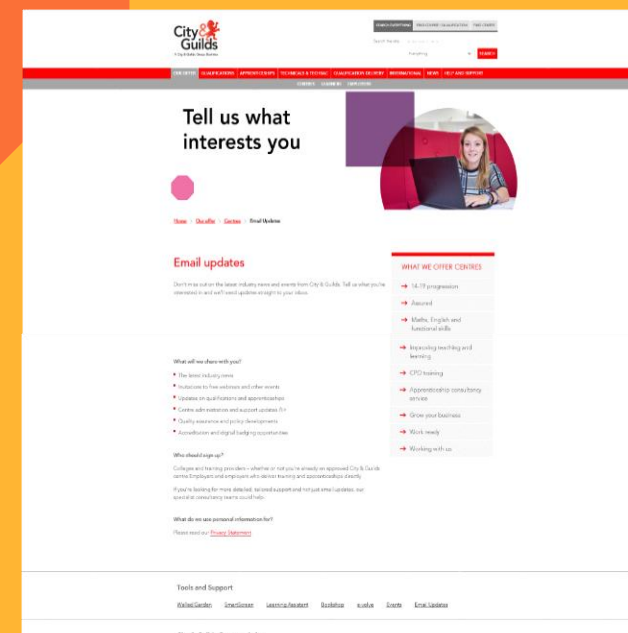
City & Guilds
A City & Guilds Group Business

SEARCH EVERYTHING | FIND A CENTRE / QUALIFICATION | FIND CAREER

Search the site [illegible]
Everything
SEARCH

OUR OFFER | QUALIFICATIONS | APPRENTICESHIPS | TECHNICALS & TESTING | QUALIFICATION DELIVERY | INTERNATIONAL | NEWS | HELP AND SUPPORT

CENTRES | LEARNERS | EMPLOYERS

Tell us what interests you

Home > Our offer > Centres > Email Updates

Email updates

Don't miss out on the latest industry news and events from City & Guilds. Tell us what you're interested in and we'll send updates straight to your inbox.

WHAT WE OFFER CENTRES
→ 14-19 progression
→ Assured
→ Maths, English and functional skills
→ Improving teaching and learning
→ CPD training
→ Apprenticeship consultancy service
→ Grow your business
→ Work ready
→ Working with us

What will we share with you?
• The latest industry news
• Invitations to free webinars and other events
• Updates on qualifications and apprenticeships
• Centre administration and support updates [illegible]
• Quality assurance and policy developments
• Accreditation and digital badging opportunities

Who should sign up?
Colleges and training providers – whether or not you're already an approved City & Guilds centre. Employers and employers who deliver training and apprenticeships directly.

If you're looking for more detailed, tailored support and not just email updates, our specialist consultancy teams could help.

What do we use personal information for?
Please read our Privacy Statement.

Tools and Support
Walled Garden | SmartScreen | Learning Assistant | Bookshop | e-volve | Events | Email Updates